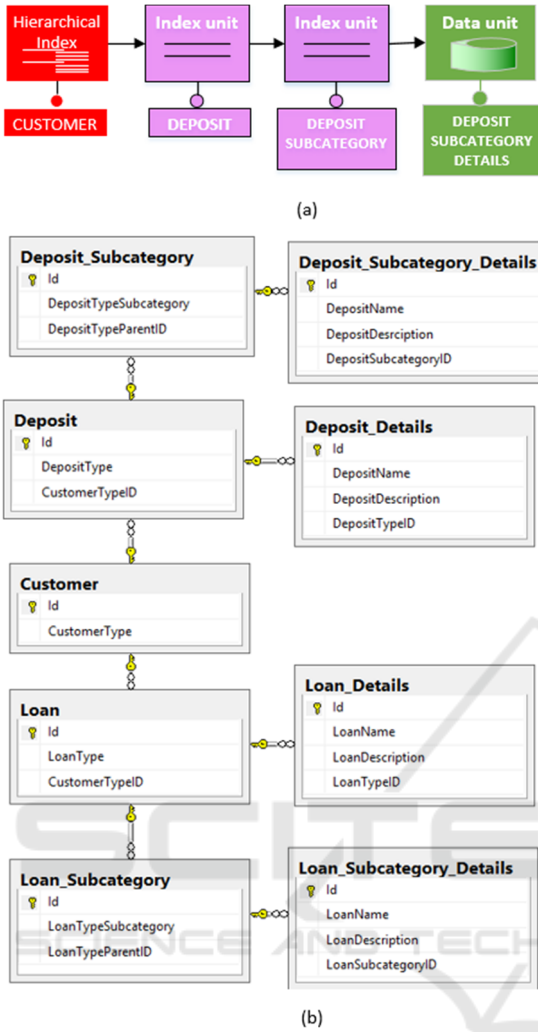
Hierarchical Index

CUSTOMER

Index unit

DEPOSIT

Index unit

DEPOSIT SUBCATEGORY

Data unit

DEPOSIT SUBCATEGORY DETAILS

(a)

Deposit_Subcategory
Id
DepositTypeSubcategory
DepositTypeParentID

Deposit_Subcategory_Details
Id
DepositName
DepositDesrciption
DepositSubcategoryID

Deposit
Id
DepositType
CustomerTypeID

Deposit_Details
Id
DepositName
DepositDescription
DepositTypeID

Customer
Id
CustomerType

Loan
Id
LoanType
CustomerTypeID

Loan_Details
Id
LoanName
LoanDescription
LoanTypeID

Loan_Subcategory
Id
LoanTypeSubcategory
LoanTypeParentID

Loan_Subcategory_Details
Id
LoanName
LoanDescription
LoanSubcategoryID

(b)